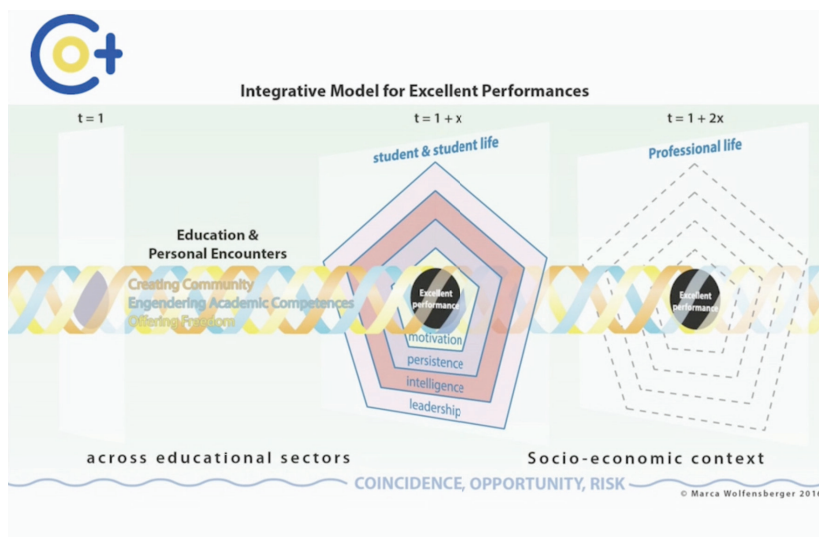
Integrative Model for Excellent Performances

t = 1

t = 1 + x

t = 1 + 2x

student & student life

Professional life

Education & Personal Encounters

Creating Community
Engendering Academic Competences
Offering Freedom

Excellent performance

motivation

persistence

intelligence

leadership

Excellent performance

across educational sectors

Socio-economic context

COINCIDENCE, OPPORTUNITY, RISK

© Marca Wolfensberger 201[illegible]